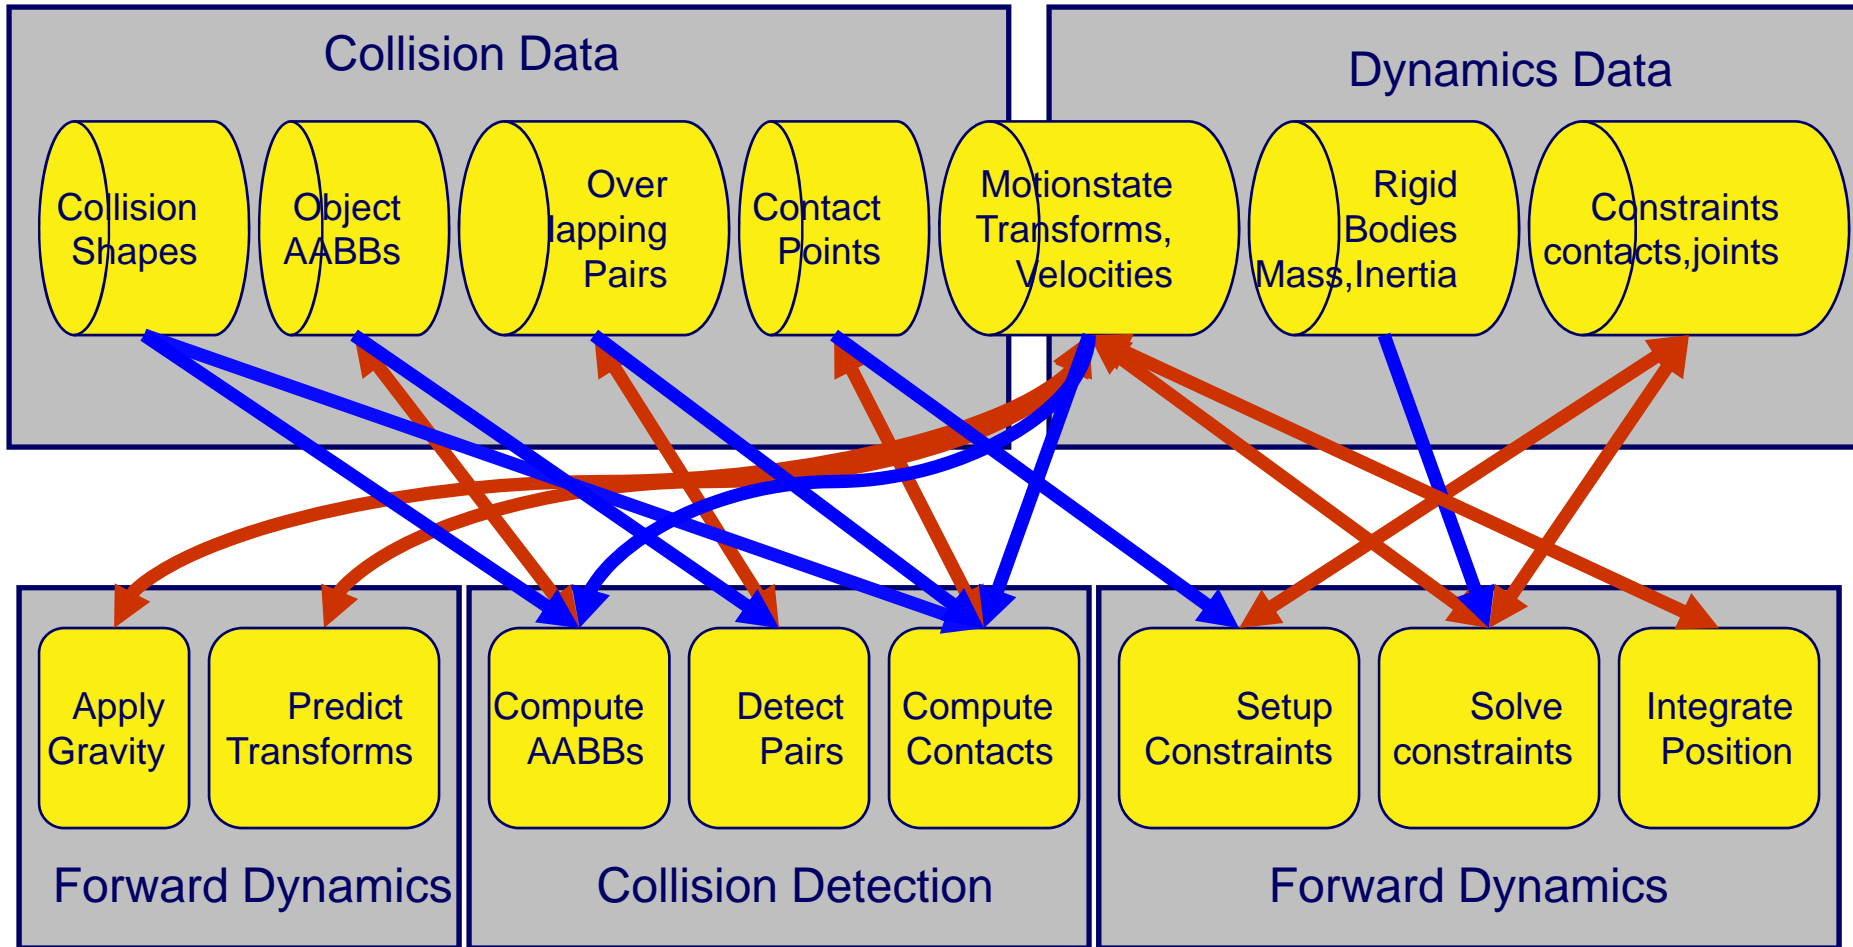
Collision Data

Collision Shapes

Object AABBs

Over lapping Pairs

Contact Points

Dynamics Data

Motionstate Transforms, Velocities

Rigid Bodies Mass,Inertia

Constraints contacts,joints

Apply Gravity

Predict Transforms

Forward Dynamics

Compute AABBs

Detect Pairs

Compute Contacts

Collision Detection

Setup Constraints

Solve constraints

Integrate Position

Forward Dynamics